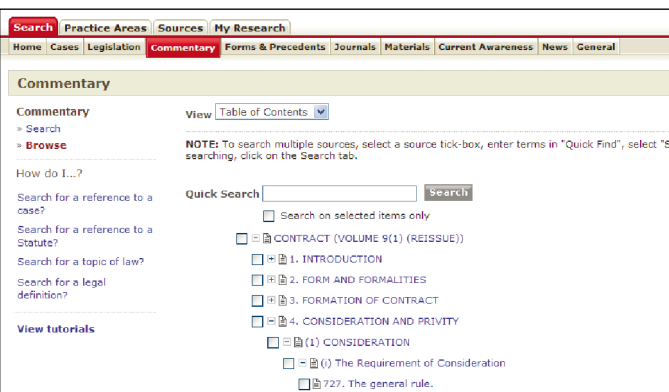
Search | Practice Areas | Sources | My Research

Home | Cases | Legislation | Commentary | Forms & Precedents | Journals | Materials | Current Awareness | News | General

Commentary

Commentary
» Search
» Browse

How do I...?

Search for a reference to a case?

Search for a reference to a Statute?

Search for a topic of law?

Search for a legal definition?

View tutorials

View Table of Contents

NOTE: To search multiple sources, select a source tick-box, enter terms in "Quick Find", select "S searching, click on the Search tab.

Quick Search [Search]

Search on selected items only

CONTRACT (VOLUME 9(1) (REISSUE))
1. INTRODUCTION
2. FORM AND FORMALITIES
3. FORMATION OF CONTRACT
4. CONSIDERATION AND PRIVITY
(1) CONSIDERATION
(i) The Requirement of Consideration
727. The general rule.